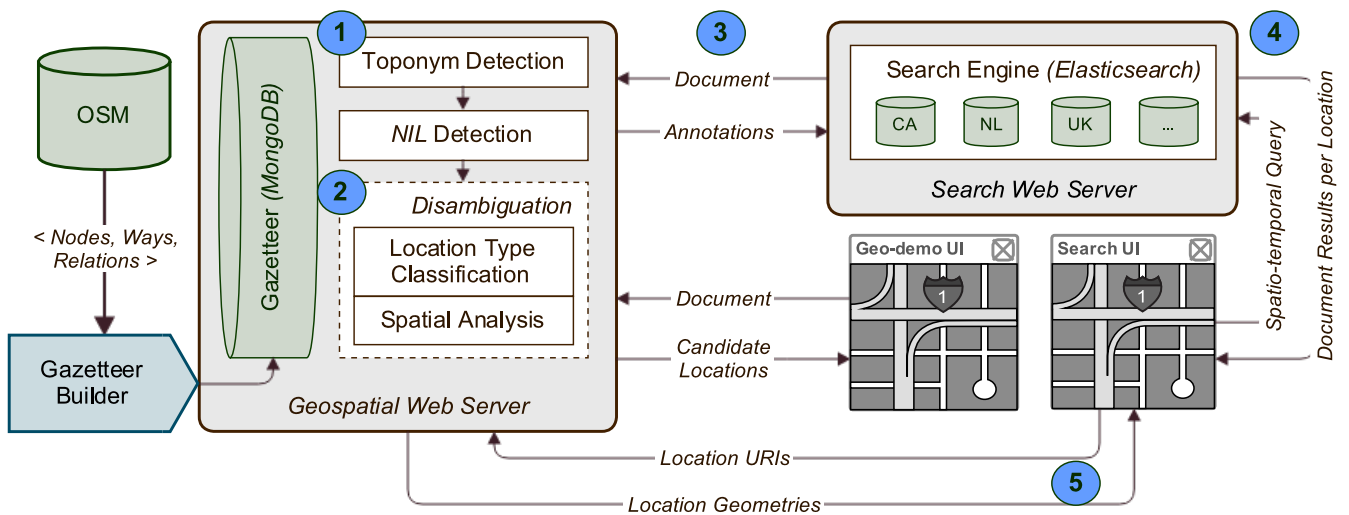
OSM

< Nodes, Ways, Relations >

Gazetteer Builder

1

Gazetteer (MongoDB)

Toponym Detection

NIL Detection

2

Disambiguation

Location Type Classification

Spatial Analysis

Geospatial Web Server

3

Document

Annotations

Document

Candidate Locations

4

Search Engine (Elasticsearch)

CA

NL

UK

...

Search Web Server

Spatio-temporal Query

Document Results per Location

Geo-demo UI

1

Search UI

1

Location URIs

5

Location Geometries